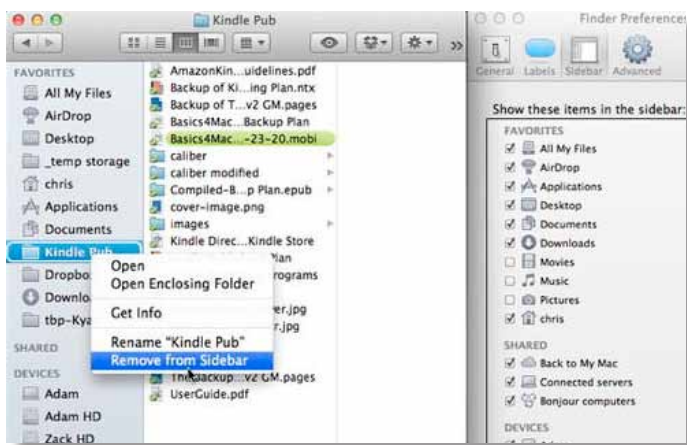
Kindle Pub

Finder Preferences

General Labels Sidebar Advanced

FAVORITES
All My Files
AirDrop
Desktop
_temp storage
chris
Applications
Documents
Kindle Pub
Dropbo
Downlo
tbp-Kya

SHARED

DEVICES
Adam
Adam HD
Zack HD

AmazonKin...uidelines.pdf
Backup of Ki...ing Plan.ntx
Backup of T...v2 GM.pages
Basics4Mac...Backup Plan
Basics4Mac...-23-20.mobi
caliber
caliber modified
Compiled-B...p Plan.epub
cover-image.png
images
Kindle Direc...Kindle Store
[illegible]lan
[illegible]rograms
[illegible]er.jpg
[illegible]r.jpg
TheBackup...v2 GM.pages
UserGuide.pdf

Open
Open Enclosing Folder
Get Info
Rename "Kindle Pub"
Remove from Sidebar

Show these items in the sidebar:
FAVORITES
All My Files
AirDrop
Applications
Desktop
Documents
Downloads
Movies
Music
Pictures
chris
SHARED
Back to My Mac
Connected servers
Bonjour computers
DEVICES